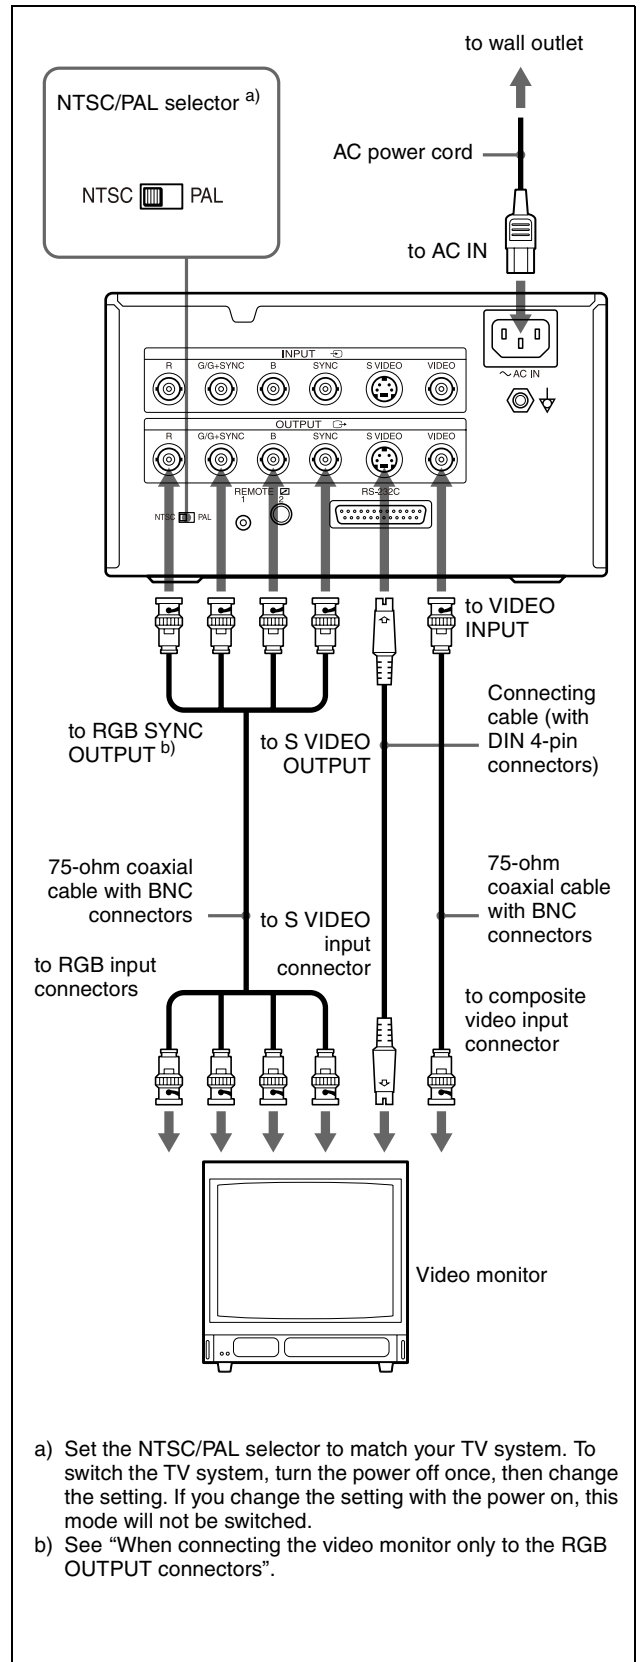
to wall outlet

NTSC/PAL selector $^{a)}$

NTSC PAL

AC power cord

to AC IN

INPUT

R G/G+SYNC B SYNC S VIDEO VIDEO

~AC IN

OUTPUT

R G/G+SYNC B SYNC S VIDEO VIDEO

REMOTE 1 2

RS-232C

NTSC PAL

to VIDEO INPUT

Connecting cable (with DIN 4-pin connectors)

to RGB SYNC OUTPUT $^{b)}$

to S VIDEO OUTPUT

75-ohm coaxial cable with BNC connectors

to S VIDEO input connector

75-ohm coaxial cable with BNC connectors

to RGB input connectors

to composite video input connector

Video monitor

a) Set the NTSC/PAL selector to match your TV system. To switch the TV system, turn the power off once, then change the setting. If you change the setting with the power on, this mode will not be switched.
b) See "When connecting the video monitor only to the RGB OUTPUT connectors".